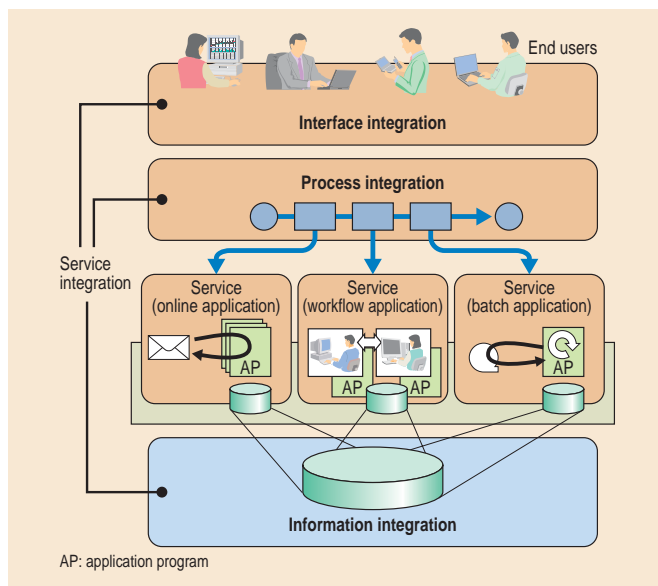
End users

Interface integration

Process integration

Service integration

Service (online application)

AP

Service (workflow application)

AP

AP

Service (batch application)

AP

Information integration

AP: application program